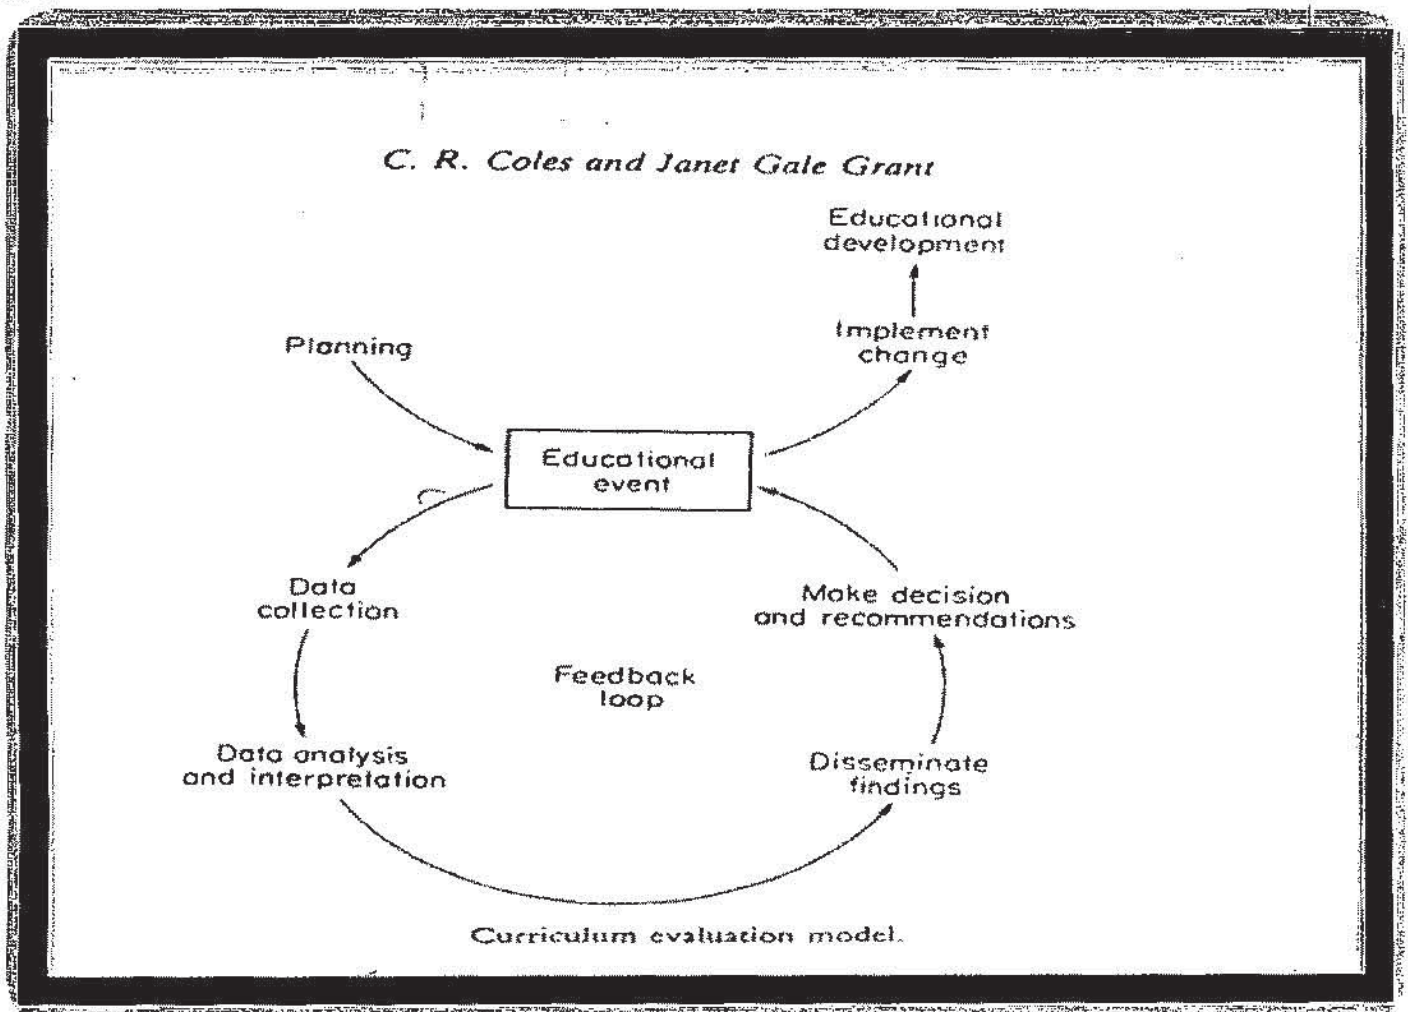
C. R. Coles and Janet Gale Grant

Educational development

Implement change

Planning

Educational event

Data collection

Make decision and recommendations

Feedback loop

Data analysis and interpretation

Disseminate findings

Curriculum evaluation model.